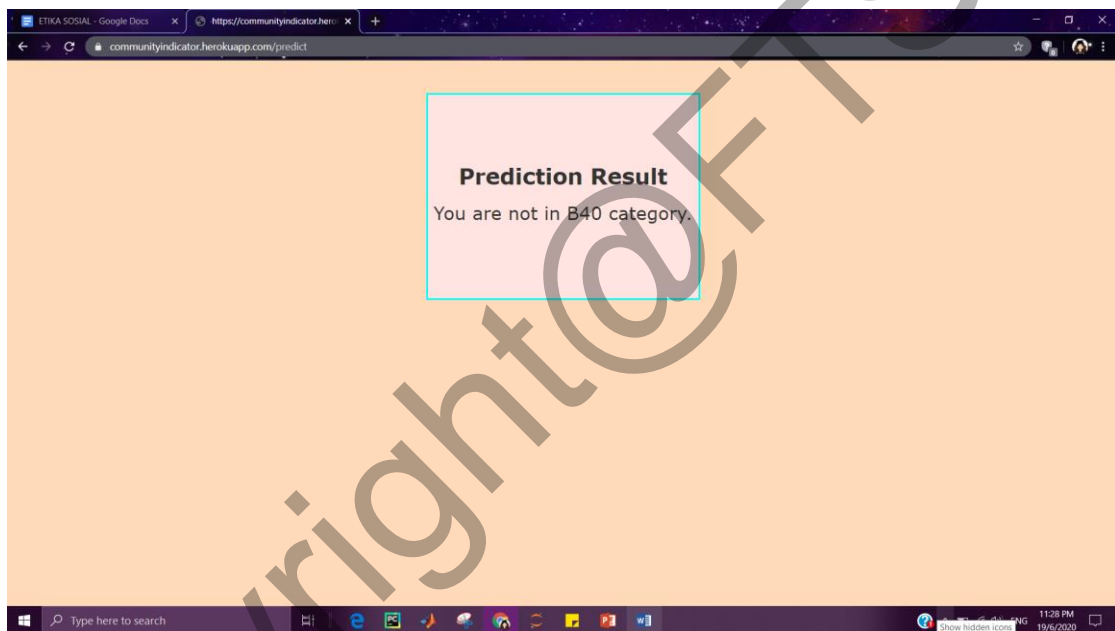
ETIKA SOSIAL - Google Docs
https://communityindicator.hero
communityindicator.herokuapp.com/predict

Prediction Result
You are not in B40 category.

right@

Type here to search
Show hidden icons
ENG
11:28 PM
19/6/2020